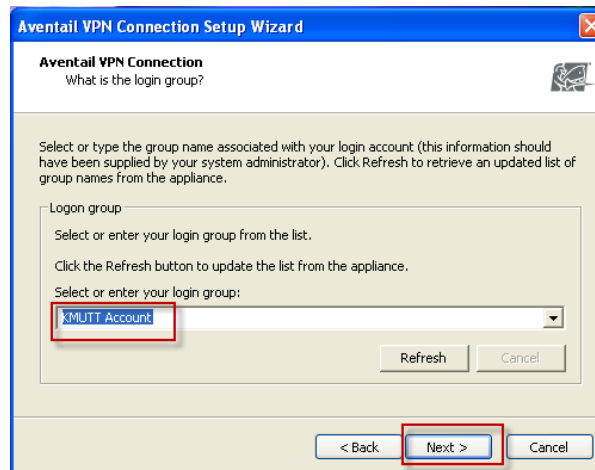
Aventail VPN Connection Setup Wizard

Aventail VPN Connection
What is the login group?

Select or type the group name associated with your login account (this information should have been supplied by your system administrator). Click Refresh to retrieve an updated list of group names from the appliance.

Logon group

Select or enter your login group from the list.

Click the Refresh button to update the list from the appliance.

Select or enter your login group:

KMUTT Account

Refresh

Cancel

< Back

Next >

Cancel